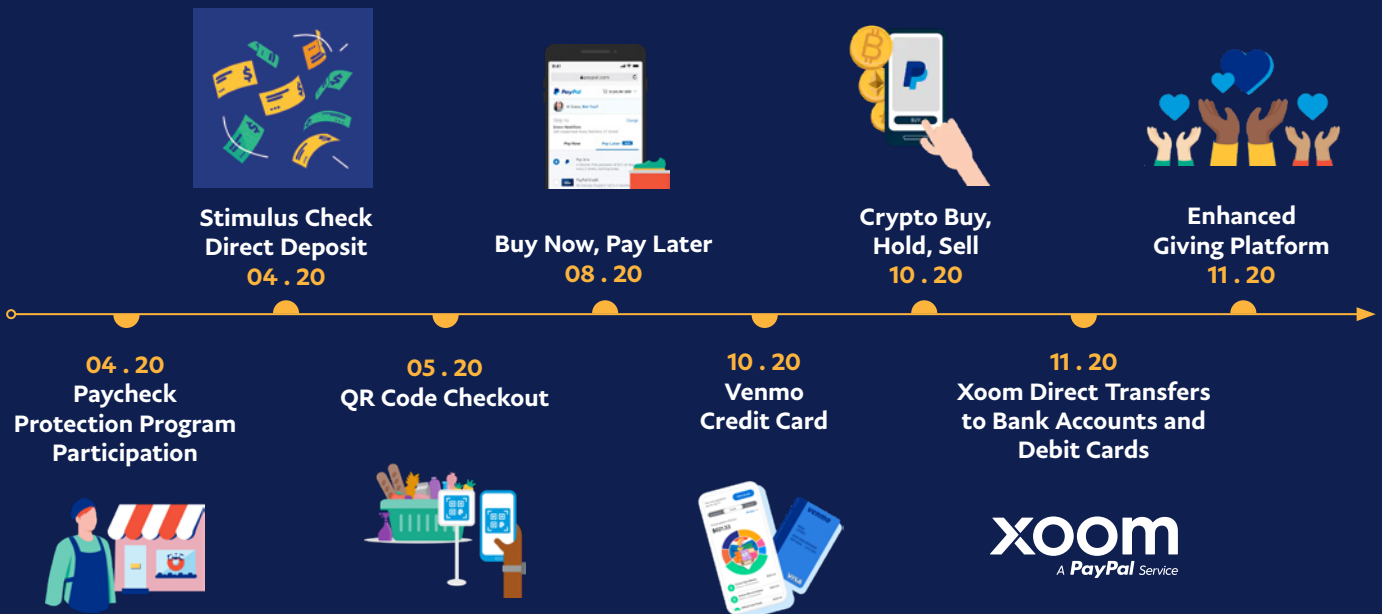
Stimulus Check Direct Deposit
04 . 20

Buy Now, Pay Later
08 . 20

Crypto Buy, Hold, Sell
10 . 20

Enhanced Giving Platform
11 . 20

04 . 20
Paycheck Protection Program Participation

05 . 20
QR Code Checkout

10 . 20
Venmo Credit Card

11 . 20
Xoom Direct Transfers to Bank Accounts and Debit Cards

xoom
A PayPal Service